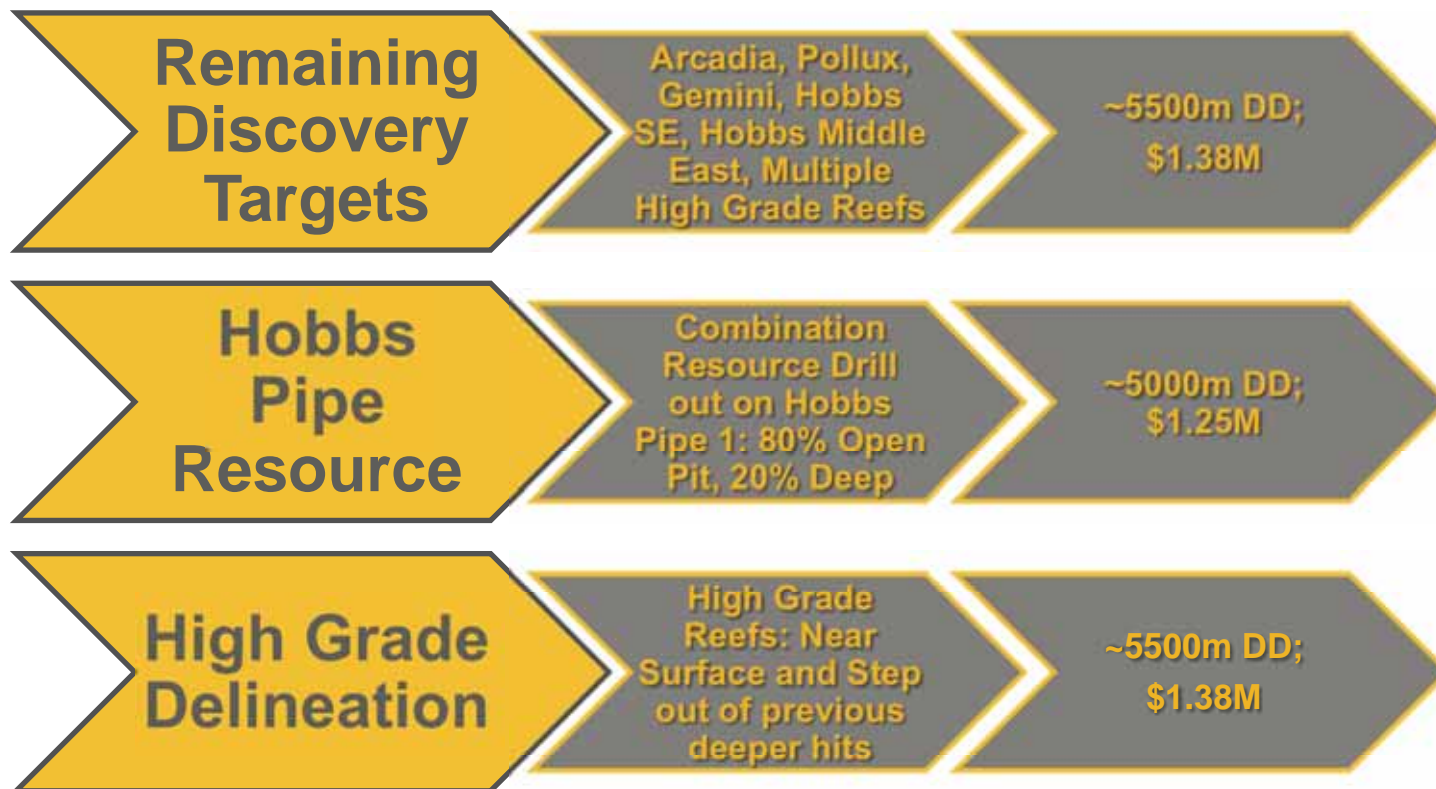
Remaining Discovery Targets

Arcadia, Pollux, Gemini, Hobbs SE, Hobbs Middle East, Multiple High Grade Reefs

~5500m DD; $1.38M

Hobbs Pipe Resource

Combination Resource Drill out on Hobbs Pipe 1: 80% Open Pit, 20% Deep

~5000m DD; $1.25M

High Grade Delineation

High Grade Reefs: Near Surface and Step out of previous deeper hits

~5500m DD; $1.38M